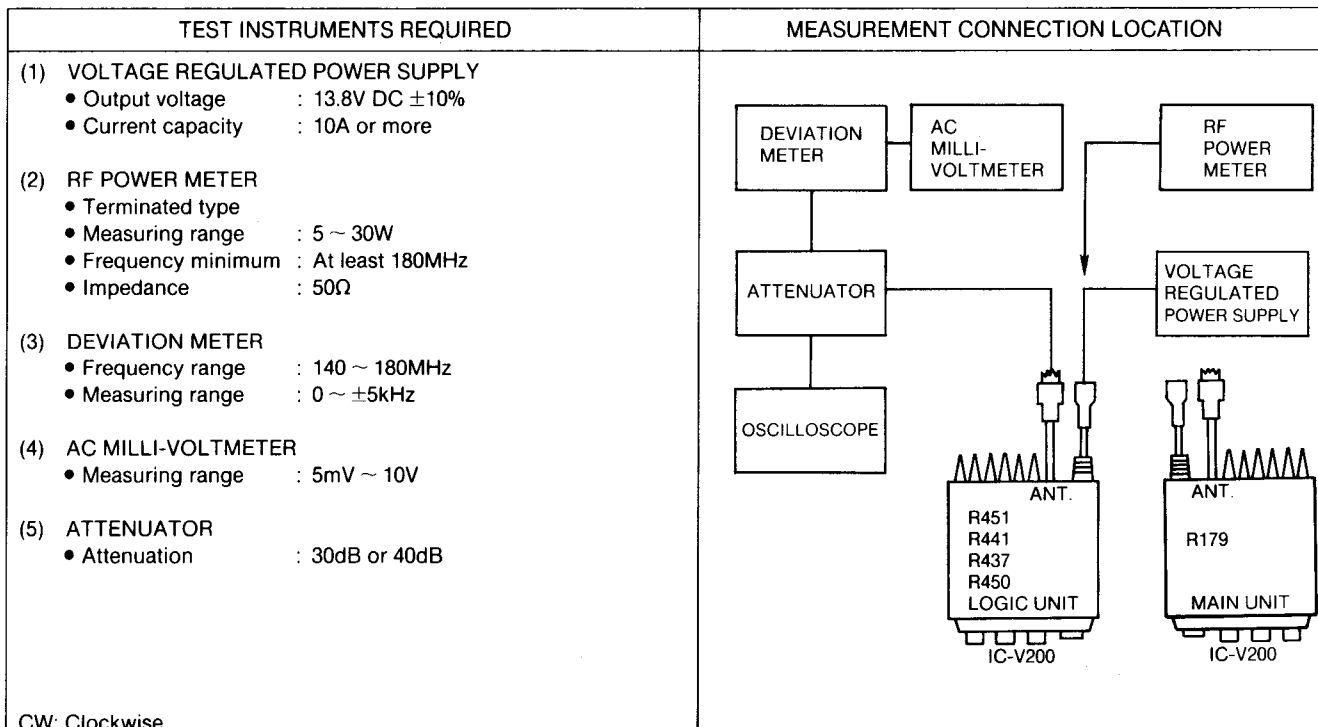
| TEST INSTRUMENTS REQUIRED | MEASUREMENT CONNECTION LOCATION |
|---|---|
| (1) VOLTAGE REGULATED POWER SUPPLY<br>• Output voltage : 13.8V DC $\pm 10\%$<br>• Current capacity : 10A or more<br><br>(2) RF POWER METER<br>• Terminated type<br>• Measuring range : $5 \sim 30W$<br>• Frequency minimum : At least 180MHz<br>• Impedance : $50\Omega$<br><br>(3) DEVIATION METER<br>• Frequency range : $140 \sim 180MHz$<br>• Measuring range : $0 \sim \pm 5kHz$<br><br>(4) AC MILLI-VOLTMETER<br>• Measuring range : $5mV \sim 10V$<br><br>(5) ATTENUATOR<br>• Attenuation : 30dB or 40dB<br><br>CW: Clockwise | DEVIATION METER<br>AC MILLI-VOLTMETER<br>RF POWER METER<br>ATTENUATOR<br>VOLTAGE REGULATED POWER SUPPLY<br>OSCILLOSCOPE<br>ANT.<br>R451<br>R441<br>R437<br>R450<br>LOGIC UNIT<br>IC-V200<br>ANT.<br>R179<br>MAIN UNIT<br>IC-V200 |